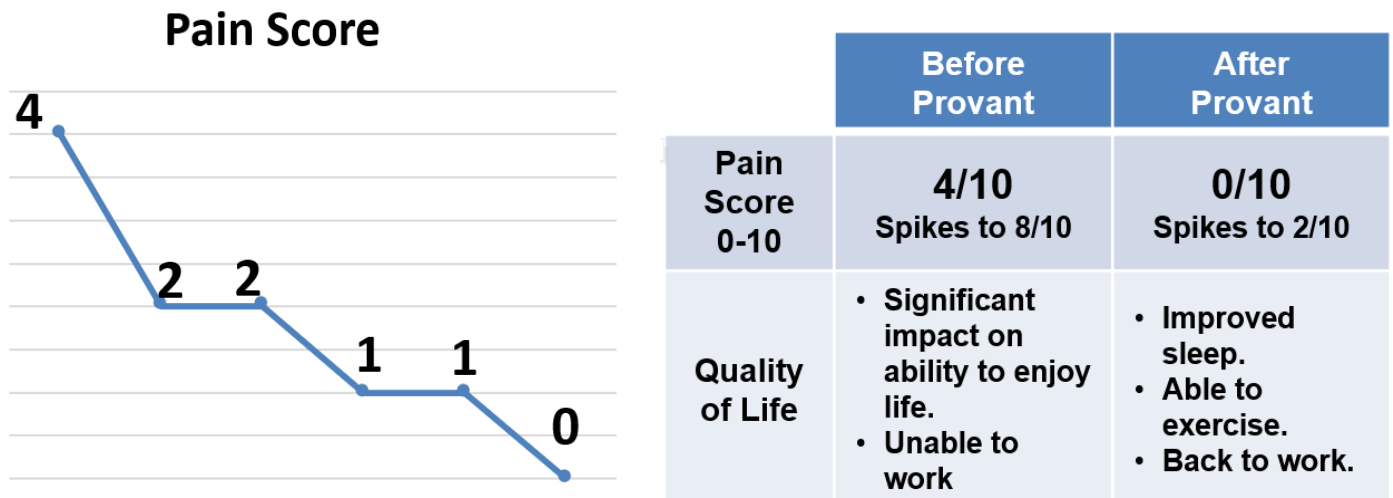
Pain Score

4
2
2
1
1
0

| | Before Provant | After Provant |
|---|---|---|
| Pain Score 0-10 | 4/10 Spikes to 8/10 | 0/10 Spikes to 2/10 |
| Quality of Life | • Significant impact on ability to enjoy life. • Unable to work | • Improved sleep. • Able to exercise. • Back to work. |